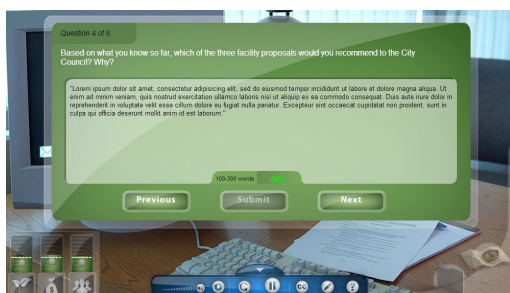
Question 4 of 6

Based on what you know so far, which of the three facility proposals would you recommend to the City Council? Why?

"Lorem ipsum dolor sit amet, consectetur adipisicing elit, sed do eiusmod tempor incididunt ut labore et dolore magna aliqua. Ut enim ad minim veniam, quis nostrud exercitation ullamco laboris nisi ut aliquip ex ea commodo consequat. Duis aute irure dolor in reprehenderit in voluptate velit esse cillum dolore eu fugiat nulla pariatur. Excepteur sint occaecat cupidatat non proident, sunt in culpa qui officia deserunt mollit anim id est laborum."

100-300 words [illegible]

Previous

Submit

Next